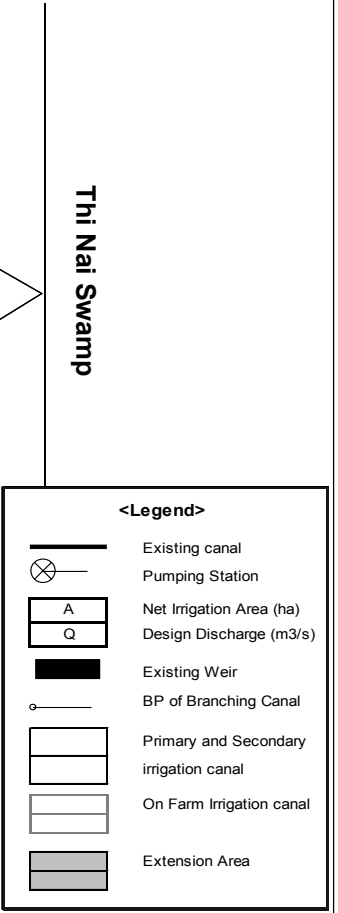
Thi Nai Swamp

<Legend>

Existing canal
Pumping Station

| A |
|---|
| Q |

Net Irrigation Area (ha)
Design Discharge (m3/s)

Existing Weir
BP of Branching Canal
Primary and Secondary irrigation canal
On Farm Irrigation canal
Extension Area